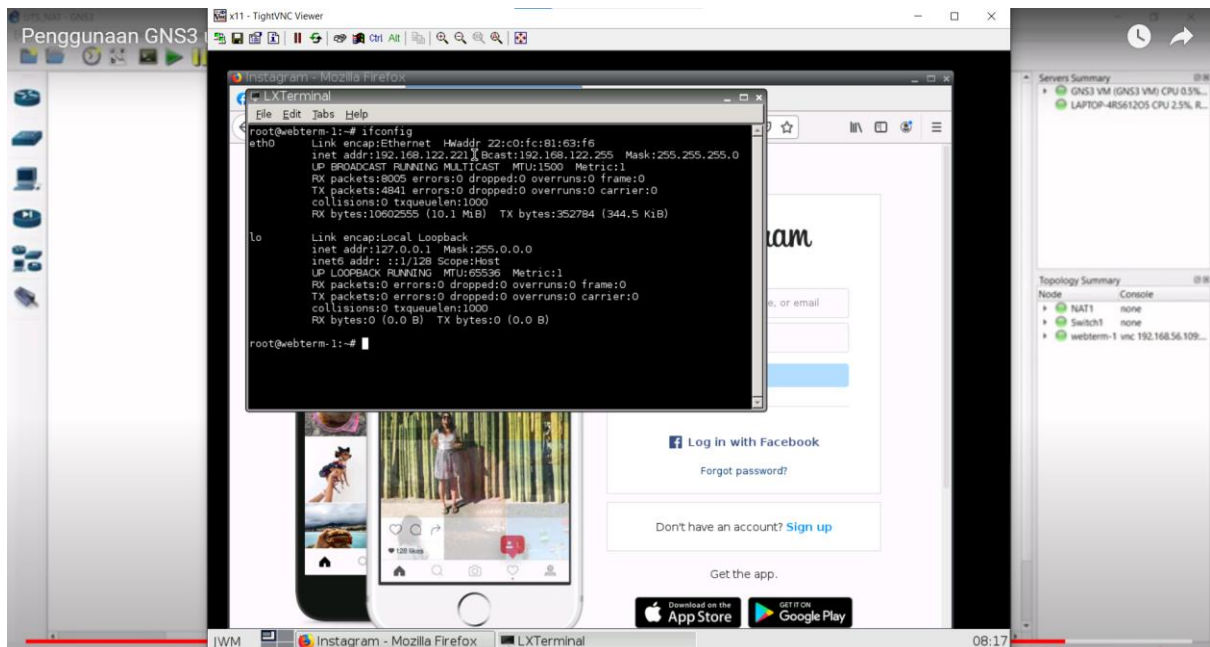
Penggunaan GNS3

x11 - TightVNC Viewer

Instagram - Mozilla Firefox

LXTerminal

File Edit Tabs Help

root@webterm-1:~# ifconfig
eth0 Link encap:Ethernet HWaddr 22:c0:fc:81:63:f6
inet addr:192.168.122.221 Bcast:192.168.122.255 Mask:255.255.255.0
UP BROADCAST RUNNING MULTICAST MTU:1500 Metric:1
RX packets:8005 errors:0 dropped:0 overruns:0 frame:0
TX packets:4841 errors:0 dropped:0 overruns:0 carrier:0
collisions:0 txqueuelen:1000
RX bytes:10602555 (10.1 MiB) TX bytes:352784 (344.5 KiB)

lo Link encap:Local Loopback
inet addr:127.0.0.1 Mask:255.0.0.0
inet6 addr: ::1/128 Scope:Host
UP LOOPBACK RUNNING MTU:65536 Metric:1
RX packets:0 errors:0 dropped:0 overruns:0 frame:0
TX packets:0 errors:0 dropped:0 overruns:0 carrier:0
collisions:0 txqueuelen:1000
RX bytes:0 (0.0 B) TX bytes:0 (0.0 B)

root@webterm-1:~#

ram

e, or email

Log in with Facebook

Forgot password?

Don't have an account? Sign up

Get the app.

Download on the App Store

GET IT ON Google Play

128 likes

Servers Summary
GNS3 VM (GNS3 VM) CPU 0.5%...
LAPTOP-4RS61205 CPU 2.5%, R...

Topology Summary
Node Console
NAT1 none
Switch1 none
webterm-1 vnc 192.168.56.109:...

JWM Instagram - Mozilla Firefox LXTerminal 08:17